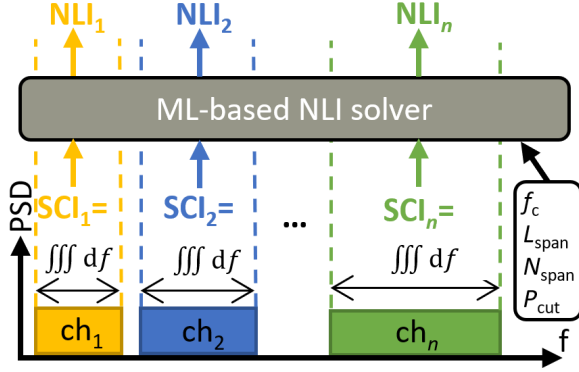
NLI$_1$ NLI$_2$ NLI$_n$

ML-based NLI solver

SCI$_1$= SCI$_2$= ... SCI$_n$=

PSD

$\iiint \mathrm{d}f$ $\iiint \mathrm{d}f$ $\iiint \mathrm{d}f$

$f_c$
$L_{span}$
$N_{span}$
$P_{cut}$

ch$_1$ ch$_2$ ch$_n$

f